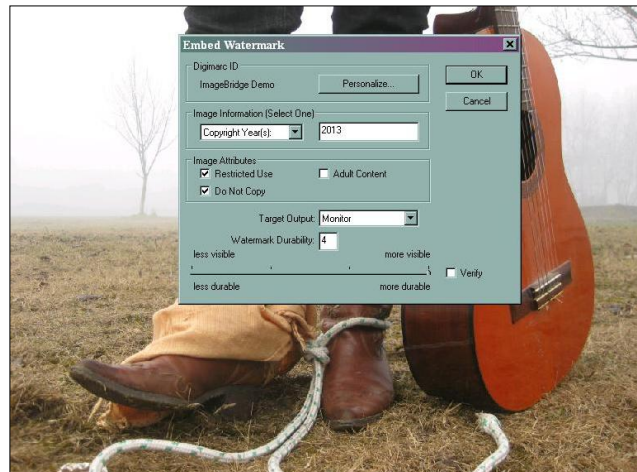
Embed Watermark

Digimarc ID
ImageBridge Demo
Personalize...

OK
Cancel

Image Information (Select One)
Copyright Year(s):
2013

Image Attributes
Restricted Use
Adult Content
Do Not Copy

Target Output: Monitor

Watermark Durability: 4
less visible
more visible
less durable
more durable

Verify